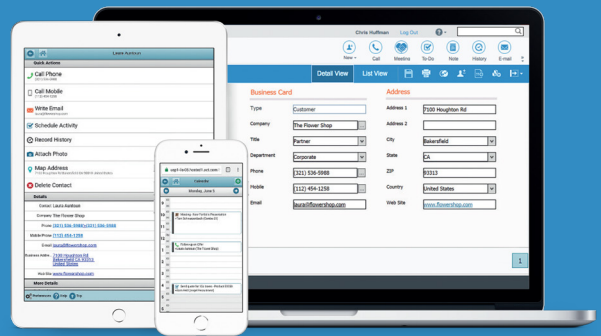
Chris Huffman Log Out

New Call Meeting To-Do Note History E-mail

Detail View List View

Business Card

Type Customer

Company The Flower Shop

Title Partner

Department Corporate

Phone (321) 536-5988

Mobile (112) 454-1258

Email laura@flowershop.com

Address

Address 1 7100 Houghton Rd

Address 2

City Bakersfield

State CA

ZIP 93313

Country United States

Web Site www.flowershop.com

1

Laura Ashbon

Quick Actions

Call Phone

Call Mobile

Write Email

Schedule Activity

Record History

Attach Photo

Map Address

Delete Contact

Details

Contact Laura Ashbon

Company The Flower Shop

Phone (321) 536-5988 | (321) 536-5988

Mobile Phone (112) 454-1258

E-mail laura@flowershop.com

Business Addr. 7100 Houghton Rd Bakersfield CA 93313 United States

Web Site www.flowershop.com

More Details

Calendar

Monday, June 5

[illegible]